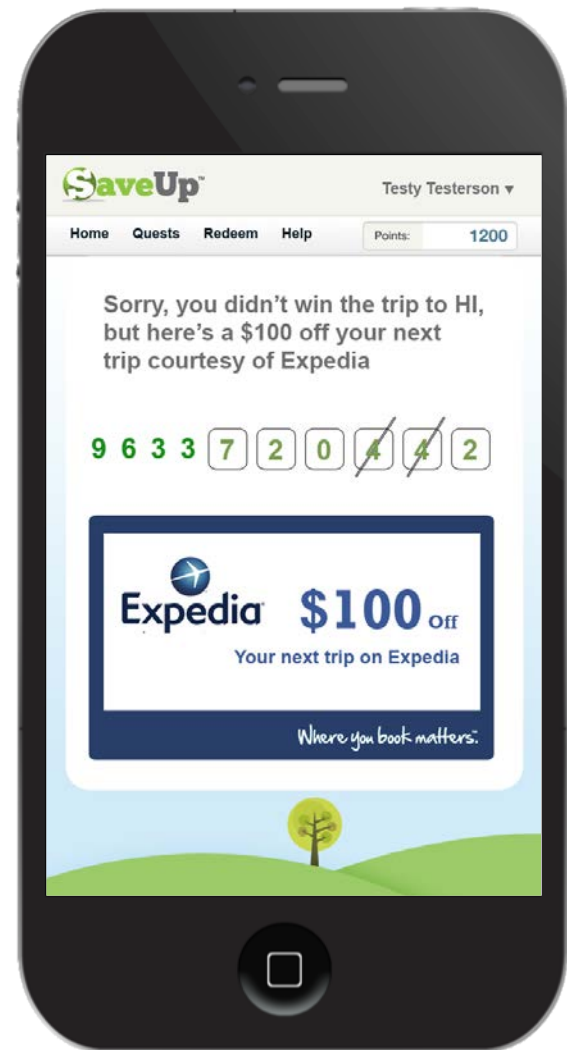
SaveUp™

Testy Testerson ▾

Home Quests Redeem Help

Points: 1200

Sorry, you didn't win the trip to HI, but here's a $100 off your next trip courtesy of Expedia

9 6 3 3 7 2 0 4 4 2

Expedia

$100 off

Your next trip on Expedia

Where you book matters.